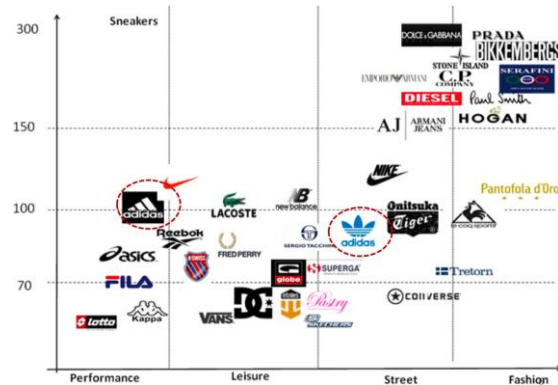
300
150
100
70
Sneakers
Performance
Leisure
Street
Fashion
DOLCE & GABBANA
PRADA
BIKKEMBERGS
STONE ISLAND
C.P. COMPANY
SERAFINI
EMPORIO ARMANI
DIESEL
Paul Smith
AJ ARMANI JEANS
HOGAN
NIKE
Onitsuka Tiger
Pantofola d'Oro
le coq sportif
adidas
LACOSTE
new balance
SERGIO TACCHINI
adidas
Reebok
ASICS
FILA
FRED PERRY
K-SWISS
globe
SUPERGA
Tretorn
CONVERSE
lotto
Kappa
VANS
DC
Pastry
etnies
SKECHERS